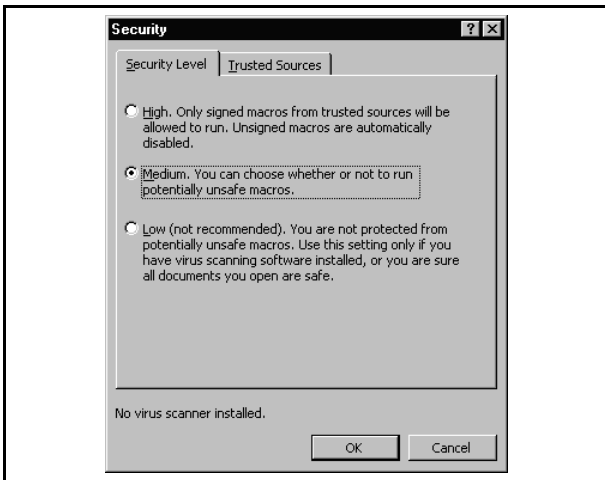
Security

Security Level | Trusted Sources

High. Only signed macros from trusted sources will be allowed to run. Unsigned macros are automatically disabled.

Medium. You can choose whether or not to run potentially unsafe macros.

Low (not recommended). You are not protected from potentially unsafe macros. Use this setting only if you have virus scanning software installed, or you are sure all documents you open are safe.

No virus scanner installed.

OK Cancel